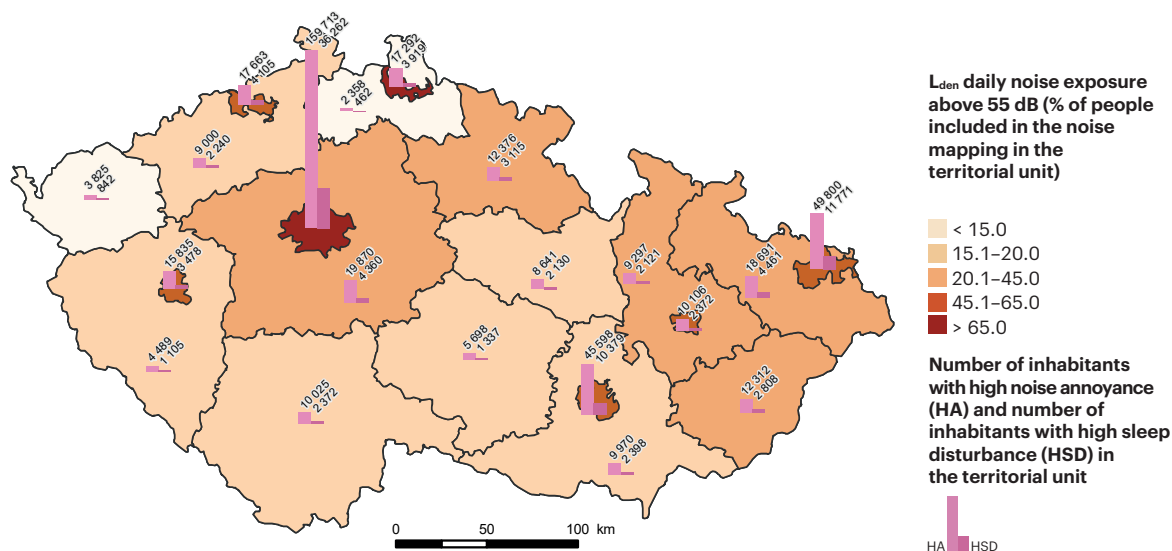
159 713
36 262

17 663
4 105

17 292
3 919

2 358
462

9 000
2 240

12 376
3 115

3 825
842

49 800
11 771

15 835
3 478

19 870
4 360

8 641
2 130

9 297
2 121

18 691
4 461

10 106
2 372

4 489
1 105

5 698
1 337

45 598
10 379

12 312
2 808

10 025
2 372

9 970
2 398

0 50 100 km

$L_{den}$ daily noise exposure above 55 dB (% of people included in the noise mapping in the territorial unit)

< 15.0
15.1–20.0
20.1–45.0
45.1–65.0
> 65.0

Number of inhabitants with high noise annoyance (HA) and number of inhabitants with high sleep disturbance (HSD) in the territorial unit

HA HSD